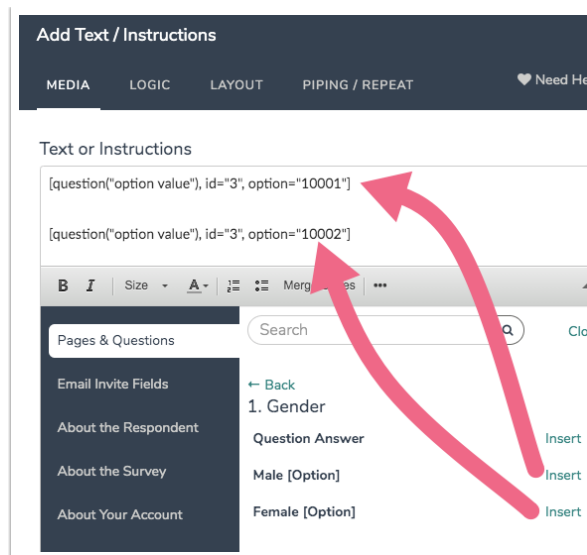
Add Text / Instructions

MEDIA LOGIC LAYOUT PIPING / REPEAT ♥ Need He

Text or Instructions

[question("option value"), id="3", option="10001"]

[question("option value"), id="3", option="10002"]

B I Size A Merg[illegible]es •••

Pages & Questions

Email Invite Fields

About the Respondent

About the Survey

About Your Account

Search

Clo

← Back

1. Gender

Question Answer Insert

Male [Option] Insert

Female [Option] Insert